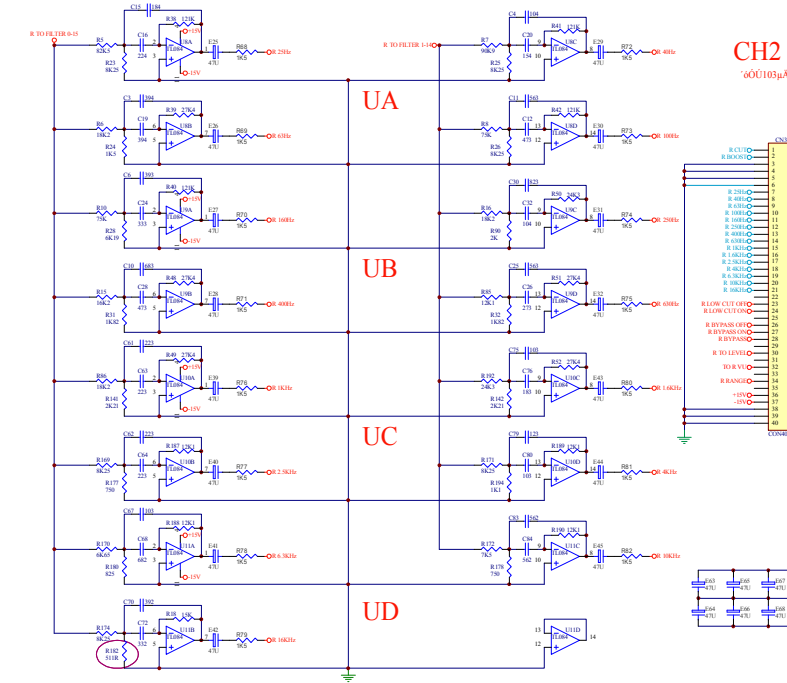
CH2
´öÕÛ103µÄ

R TO FILTER 0-15
R TO FILTER 1-14

UA
UB
UC
UD

C15 184
R38 121K
U6A TL084
+15V
-15V
R5 82K5
C16 224
R23 8K25
E25 47U
R68 1K5
R 25Hz

C3 394
R39 27K4
U8B TL084
R6 18K2
C19 394
R24 1K5
E26 47U
R69 1K5
R 63Hz

C6 393
R40 121K
U9A TL084
R10 75K
C24 333
R28 6K19
E27 47U
R70 1K5
R 160Hz

C10 683
R48 27K4
U9B TL084
R15 16K2
C28 473
R31 1K82
E28 47U
R71 1K5
R 400Hz

C61 223
R49 27K4
U10A TL084
R86 18K2
C63 223
R141 2K21
E39 47U
R76 1K5
R 1KHz

C62 223
R187 12K1
U10B TL084
R169 6K65
C64 223
R177 750
E40 47U
R77 1K5
R 2.5KHz

C67 103
R188 12K1
U11A TL084
R170 6K65
C68 682
R180 825
E41 47U
R78 1K5
R 6.3KHz

C70 392
R18 15K
U11B TL084
R174 8K25
C72 332
R182 511R
E42 47U
R79 1K5
R 16KHz

C4 104
R41 121K
U6B TL084
R7 96K9
C20 154
R25 8K25
E29 47U
R72 1K5
R 40Hz

C11 563
R42 121K
U8C TL084
R8 75K
C12 473
R26 8K25
E30 47U
R73 1K5
R 100Hz

C30 823
R50 24K3
U9C TL084
R36 13K
C32 104
R90 2K
E31 47U
R74 1K5
R 250Hz

C25 683
R51 27K4
U9D TL084
R45 12K1
C26 273
R32 1K82
E32 47U
R75 1K5
R 630Hz

C75 103
R52 27K4
U10C TL084
R192 24K3
C78 183
R142 2K21
E43 47U
R80 1K5
R 1.6KHz

C79 123
R189 12K1
U10D TL084
R171 8K25
C80 103
R194 1K1
E44 47U
R81 1K5
R 4KHz

C83 562
R190 12K1
U11C TL084
R172 7K5
C84 562
R178 750
E45 47U
R82 1K5
R 10KHz

U11D TL084
13 12 14

CN3
R CUT 1
R BOOST 2
3
4
5
6
7
R 25Hz 8
R 40Hz 9
R 63Hz 10
R 100Hz 11
R 160Hz 12
R 250Hz 13
R 400Hz 14
R 630Hz 15
R 1KHz 16
R 1.6KHz 17
R 2.5KHz 18
R 4KHz 19
R 6.3KHz 20
R 10KHz 21
R 16KHz 22
23
24
R LOW CUT OFF 25
R LOW CUT ON 26
R BYPASS OFF 27
R BYPASS ON 28
R BYPASS 29
R TO LEVEL 30
31
TO R VU 32
33
R RANGE 34
35
+15V 36
-15V 37
38
39
40
CON40

E63 47U
E65 47U
E67 47U
E64 47U
E66 47U
E68 47U